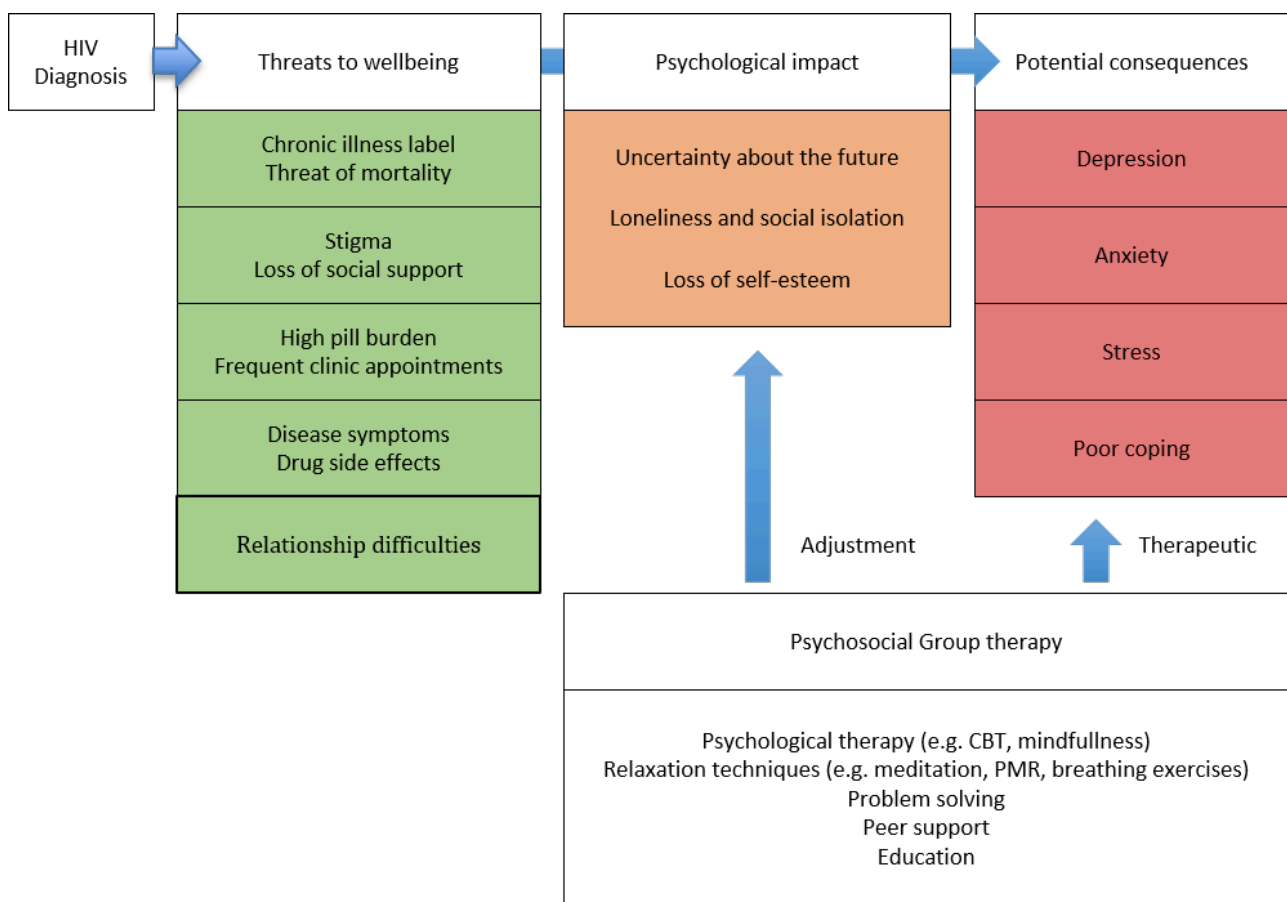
HIV Diagnosis

Threats to wellbeing

Chronic illness label
Threat of mortality

Stigma
Loss of social support

High pill burden
Frequent clinic appointments

Disease symptoms
Drug side effects

Relationship difficulties

Psychological impact

Uncertainty about the future

Loneliness and social isolation

Loss of self-esteem

Potential consequences

Depression

Anxiety

Stress

Poor coping

Adjustment

Therapeutic

Psychosocial Group therapy

Psychological therapy (e.g. CBT, mindfullness)
Relaxation techniques (e.g. meditation, PMR, breathing exercises)
Problem solving
Peer support
Education